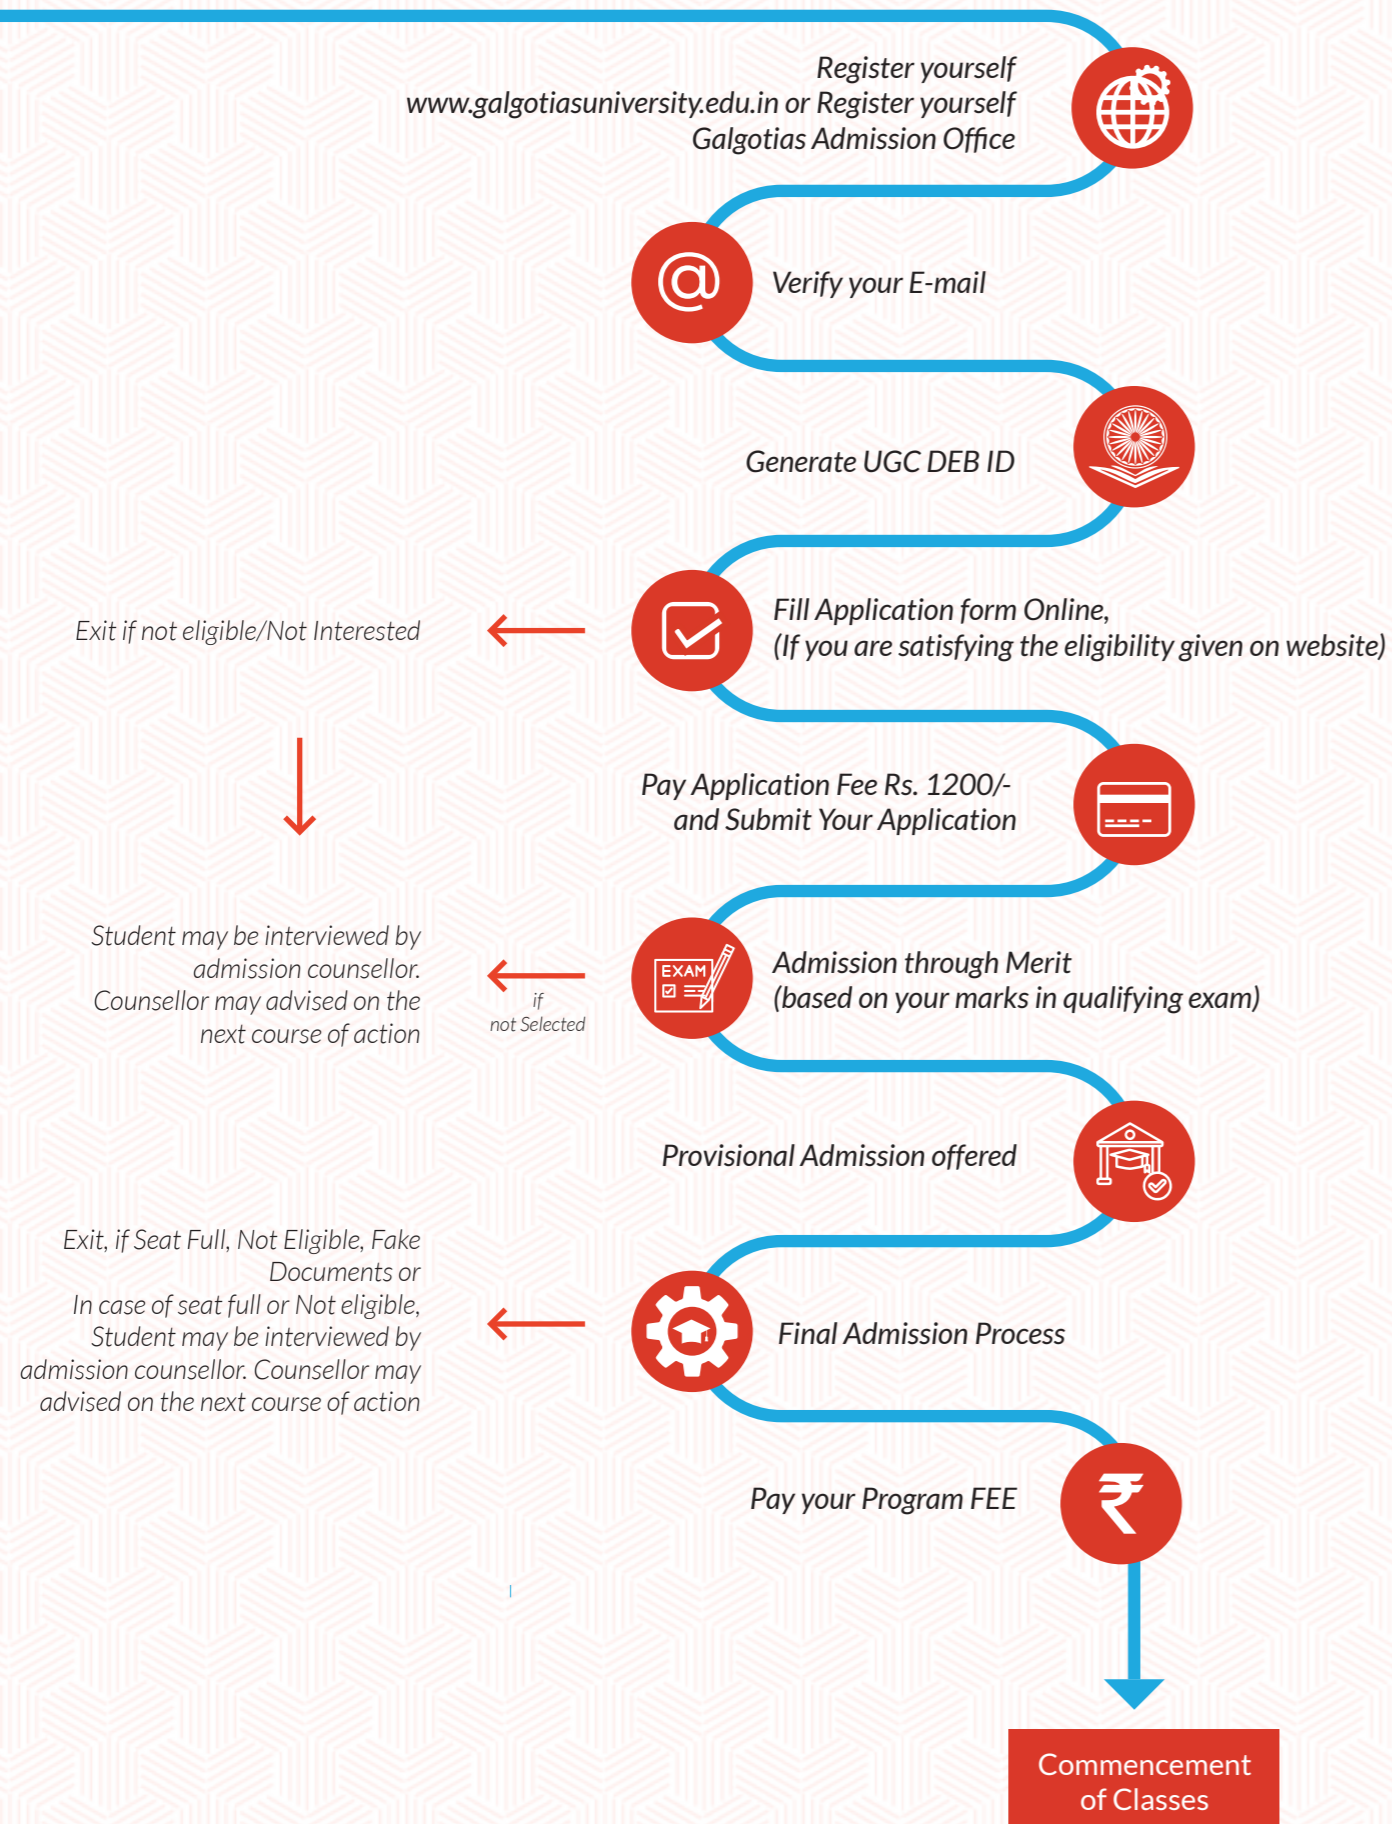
Register yourself
www.galgotiasuniversity.edu.in or Register yourself
Galgotias Admission Office

Verify your E-mail

Generate UGC DEB ID

Exit if not eligible/Not Interested

Fill Application form Online,
(If you are satisfying the eligibility given on website)

Pay Application Fee Rs. 1200/-
and Submit Your Application

Student may be interviewed by admission counsellor. Counsellor may advised on the next course of action

if
not Selected

EXAM

Admission through Merit
(based on your marks in qualifying exam)

Provisional Admission offered

Exit, if Seat Full, Not Eligible, Fake Documents or
In case of seat full or Not eligible, Student may be interviewed by admission counsellor. Counsellor may advised on the next course of action

Final Admission Process

Pay your Program FEE

Commencement of Classes